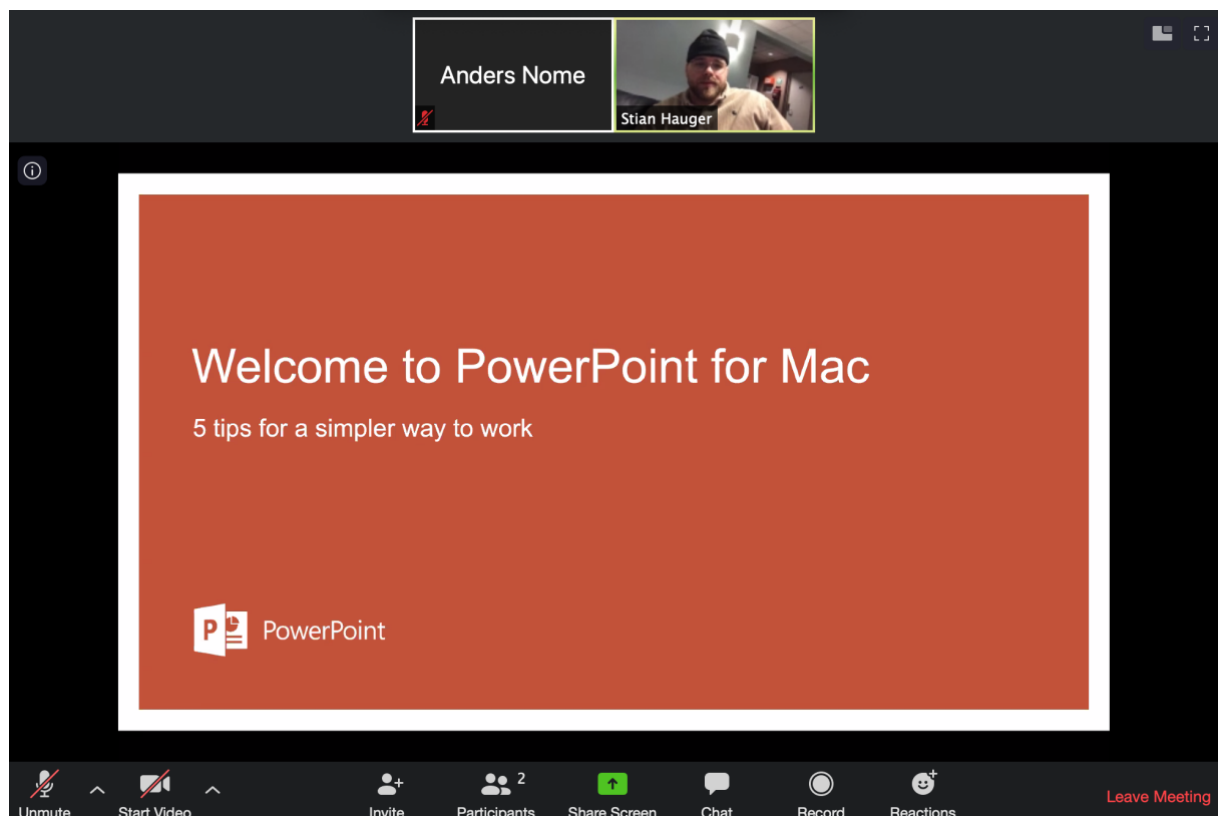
Anders Nome

Stian Hauger

Welcome to PowerPoint for Mac

5 tips for a simpler way to work

PowerPoint

Unmute

Start Video

Invite

2

Participants

Share Screen

Chat

Record

Reactions

Leave Meeting